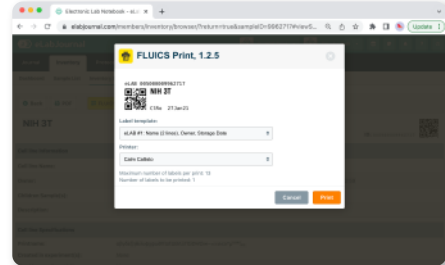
Electronic Lab Notebook - eL...

elabjournal.com/members/inventory/browse/?returnValue&sampleID=8662717#view$...

Update

NIH 3T

FLUICS Print, 1.2.5

eLAB 8000000008662717

NIH 3T

FIRe 27-Jan-21

Label template:

eLAB #1: Name (3 lines), Owner, Storage Date

Printer:

Calm Collado

Maximum number of labels per print: 10
Number of labels to be printed: 1

Cancel

Print